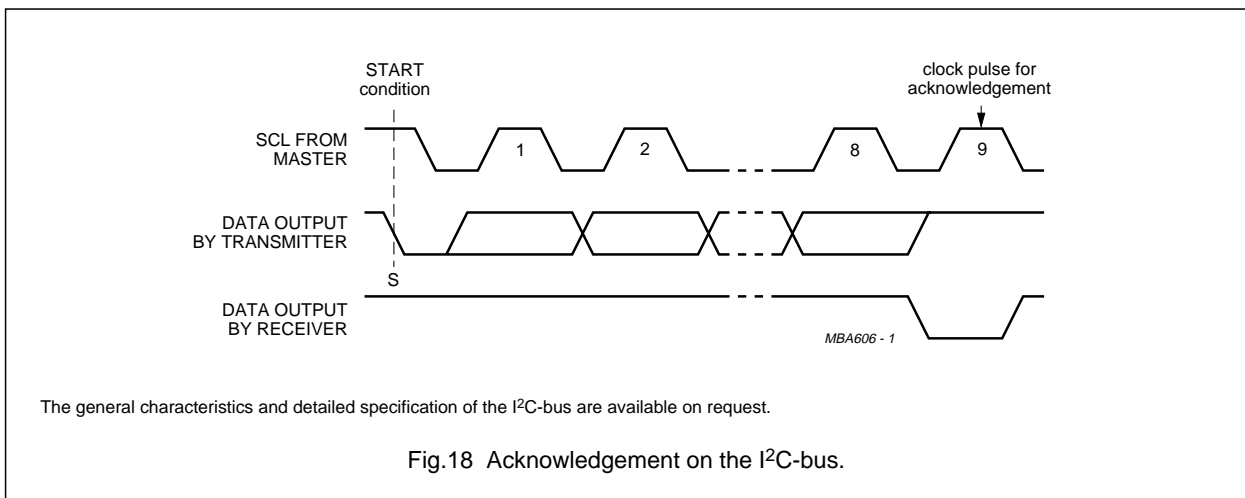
START condition

clock pulse for acknowledgement

SCL FROM MASTER

1

2

8

9

DATA OUTPUT BY TRANSMITTER

S

DATA OUTPUT BY RECEIVER

MBA606 - 1

The general characteristics and detailed specification of the I$^2$C-bus are available on request.

Fig.18 Acknowledgement on the I$^2$C-bus.